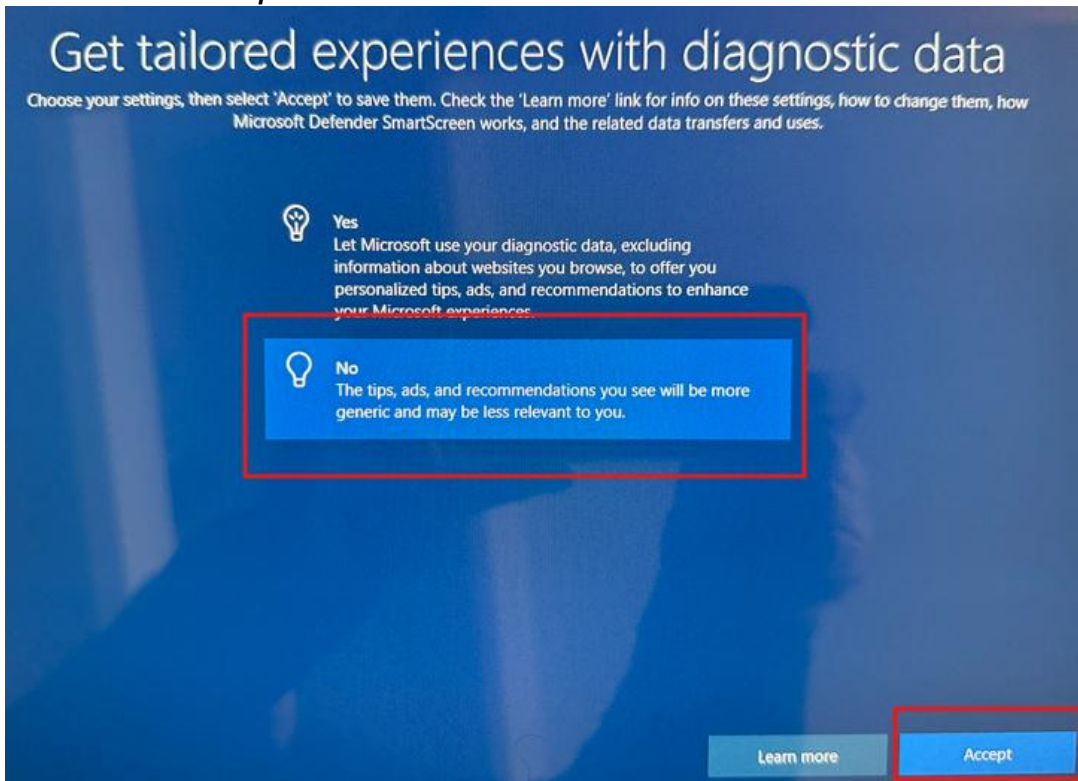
Get tailored experiences with diagnostic data

Choose your settings, then select 'Accept' to save them. Check the 'Learn more' link for info on these settings, how to change them, how Microsoft Defender SmartScreen works, and the related data transfers and uses.

Yes
Let Microsoft use your diagnostic data, excluding information about websites you browse, to offer you personalized tips, ads, and recommendations to enhance your Microsoft experiences.

No
The tips, ads, and recommendations you see will be more generic and may be less relevant to you.

Learn more

Accept